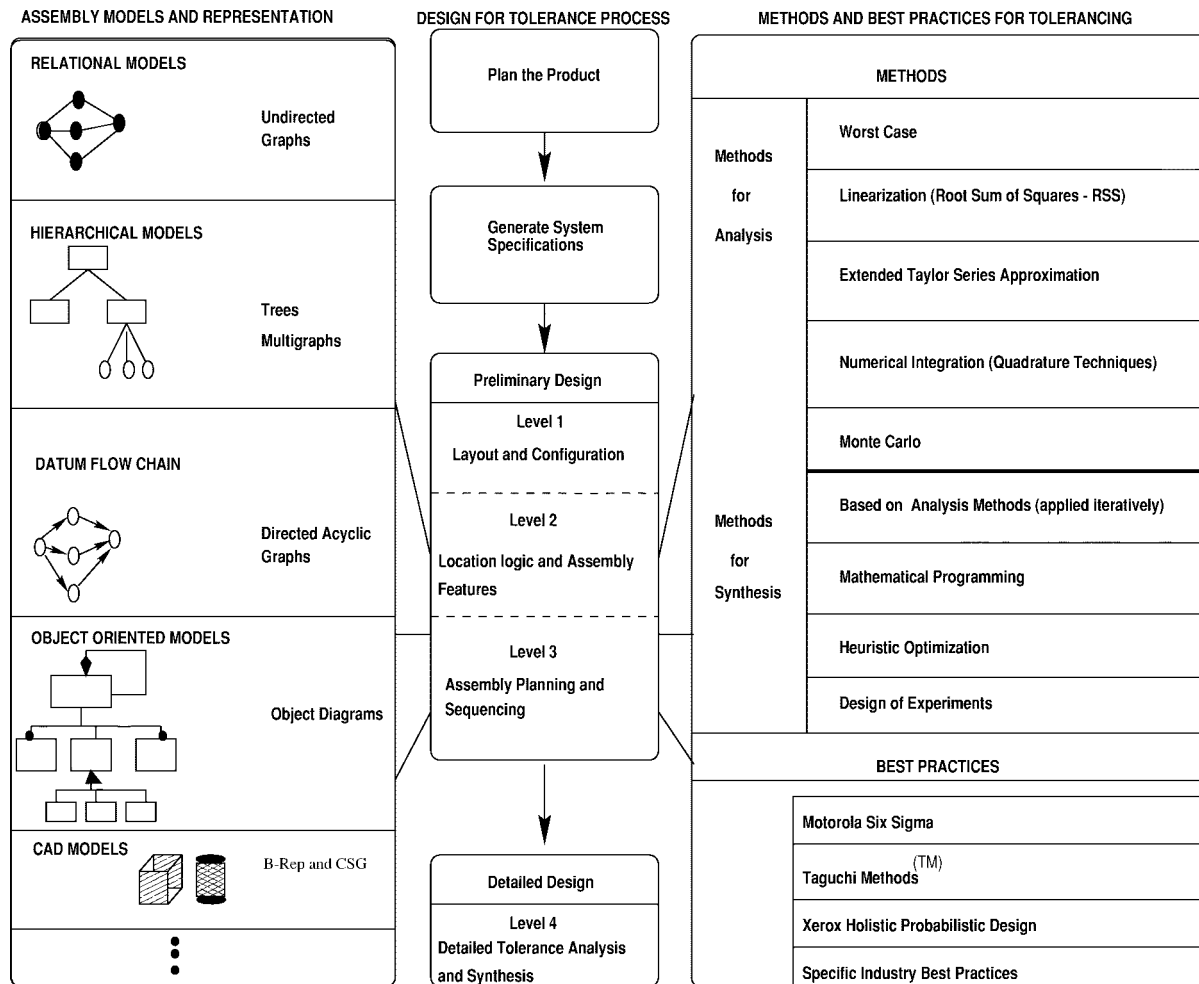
ASSEMBLY MODELS AND REPRESENTATION

RELATIONAL MODELS

Undirected Graphs

HIERARCHICAL MODELS

Trees
Multigraphs

DATUM FLOW CHAIN

Directed Acyclic Graphs

OBJECT ORIENTED MODELS

Object Diagrams

CAD MODELS

B-Rep and CSG

DESIGN FOR TOLERANCE PROCESS

Plan the Product

Generate System Specifications

Preliminary Design

Level 1
Layout and Configuration

Level 2
Location logic and Assembly Features

Level 3
Assembly Planning and Sequencing

Detailed Design

Level 4
Detailed Tolerance Analysis and Synthesis

METHODS AND BEST PRACTICES FOR TOLERANCING

METHODS

| Methods for Analysis | Worst Case |
|---|---|
| | Linearization (Root Sum of Squares - RSS) |
| | Extended Taylor Series Approximation |
| | Numerical Integration (Quadrature Techniques) |
| | Monte Carlo |
| Methods for Synthesis | Based on Analysis Methods (applied iteratively) |
| | Mathematical Programming |
| | Heuristic Optimization |
| | Design of Experiments |

BEST PRACTICES

Motorola Six Sigma

Taguchi Methods$^{(TM)}$

Xerox Holistic Probabilistic Design

Specific Industry Best Practices